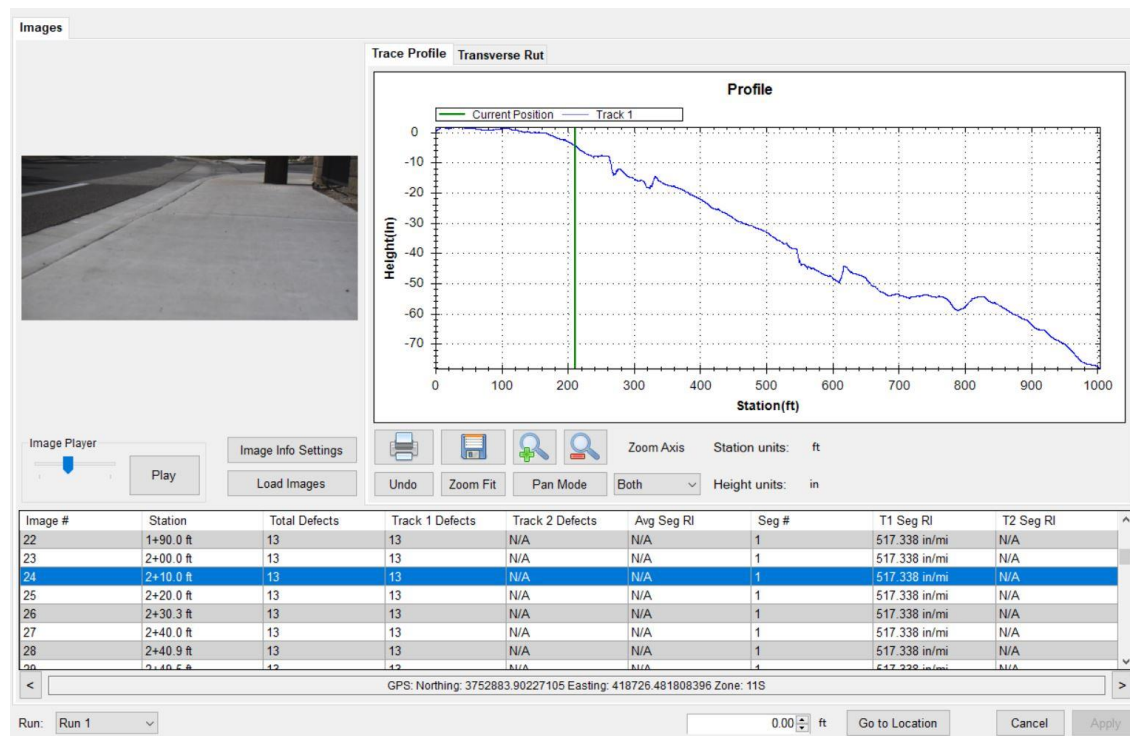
Images

Trace Profile Transverse Rut

Profile

Current Position Track 1

Height(In)

0
-10
-20
-30
-40
-50
-60
-70

0 100 200 300 400 500 600 700 800 900 1000

Station(ft)

Image Player

Play

Image Info Settings

Load Images

Undo Zoom Fit Pan Mode Both

Zoom Axis Station units: ft

Height units: in

| Image # | Station | Total Defects | Track 1 Defects | Track 2 Defects | Avg Seg RI | Seg # | T1 Seg RI | T2 Seg RI |
|---|---|---|---|---|---|---|---|---|
| 22 | 1+90.0 ft | 13 | 13 | N/A | N/A | 1 | 517.338 in/mi | N/A |
| 23 | 2+00.0 ft | 13 | 13 | N/A | N/A | 1 | 517.338 in/mi | N/A |
| 24 | 2+10.0 ft | 13 | 13 | N/A | N/A | 1 | 517.338 in/mi | N/A |
| 25 | 2+20.0 ft | 13 | 13 | N/A | N/A | 1 | 517.338 in/mi | N/A |
| 26 | 2+30.3 ft | 13 | 13 | N/A | N/A | 1 | 517.338 in/mi | N/A |
| 27 | 2+40.0 ft | 13 | 13 | N/A | N/A | 1 | 517.338 in/mi | N/A |
| 28 | 2+40.9 ft | 13 | 13 | N/A | N/A | 1 | 517.338 in/mi | N/A |
| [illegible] | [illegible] | 13 | 13 | N/A | N/A | 1 | 517.338 in/mi | N/A |

GPS: Northing: 3752883.90227105 Easting: 418726.481808396 Zone: 11S

Run: Run 1

0.00 ft Go to Location Cancel Apply